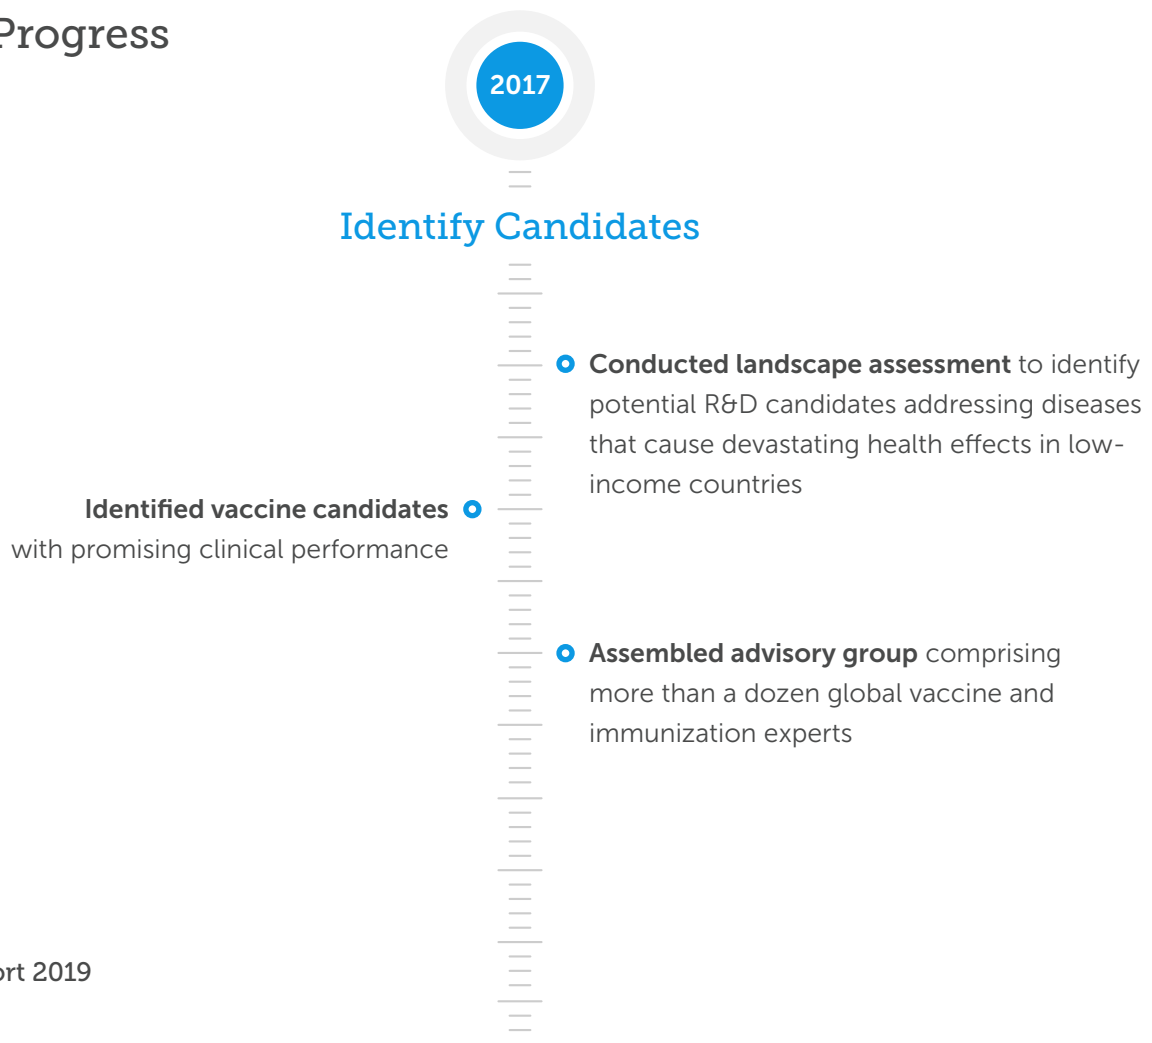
Progress

2017

Identify Candidates

Conducted landscape assessment to identify potential R&D candidates addressing diseases that cause devastating health effects in low-income countries

Identified vaccine candidates with promising clinical performance

Assembled advisory group comprising more than a dozen global vaccine and immunization experts

rt 2019